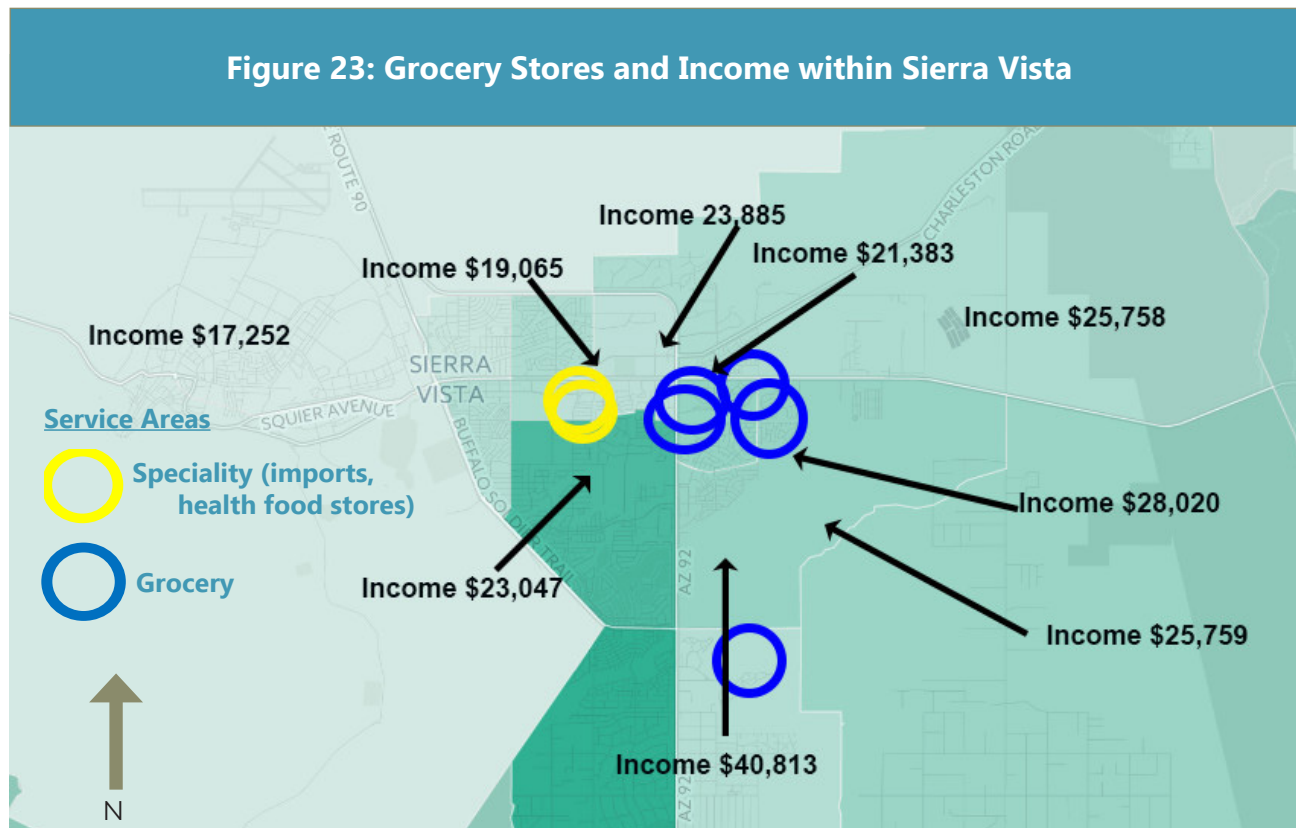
Figure 23: Grocery Stores and Income within Sierra Vista

ROUTE 90

CHARLESTON ROAD

Income 23,885

Income $21,383

Income $19,065

Income $25,758

Income $17,252

SIERRA VISTA

SQUIER AVENUE

BUFFALO SOLDIER TRAIL

Service Areas

Speciality (imports, health food stores)

Grocery

Income $28,020

AZ 92

Income $23,047

Income $25,759

AZ 92

Income $40,813

N